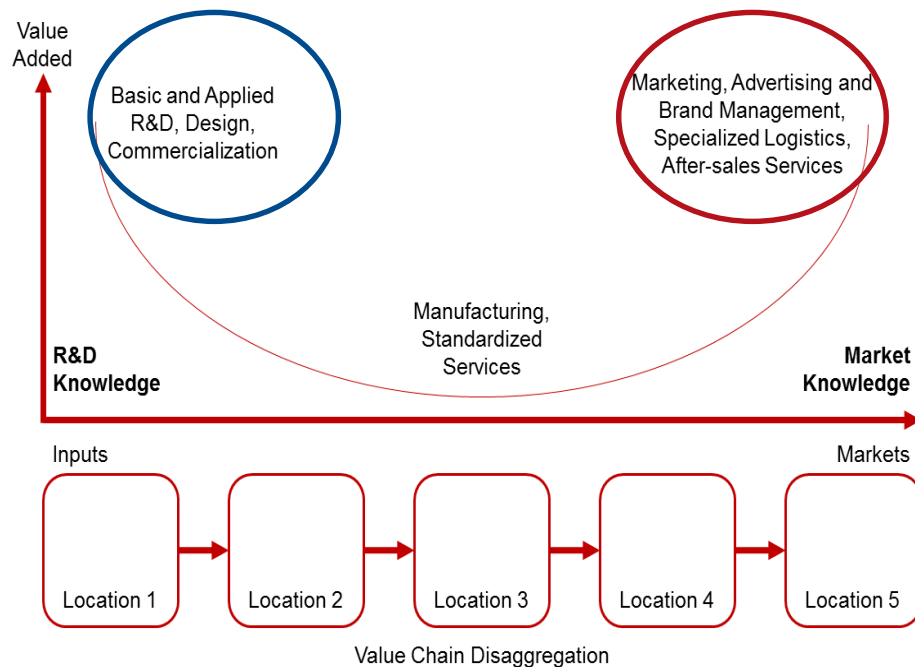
Value Added

Basic and Applied R&D, Design, Commercialization

Marketing, Advertising and Brand Management, Specialized Logistics, After-sales Services

Manufacturing, Standardized Services

R&D Knowledge

Market Knowledge

Inputs

Markets

Location 1

Location 2

Location 3

Location 4

Location 5

Value Chain Disaggregation